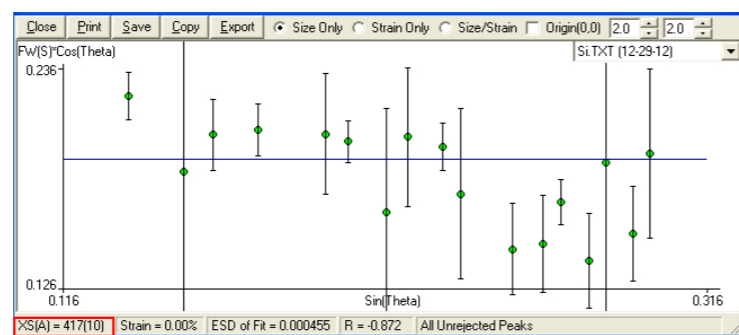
Close Print Save Copy Export Size Only Strain Only Size/Strain Origin(0,0) 2.0 2.0

FW(S)*Cos(Theta)

Si.TXT (12-29-12)

0.236

0.126

0.116

Sin(Theta)

0.316

XS(A) = 417(10) | Strain = 0.00% | ESD of Fit = 0.000455 | R = -0.872 | All Unrejected Peaks